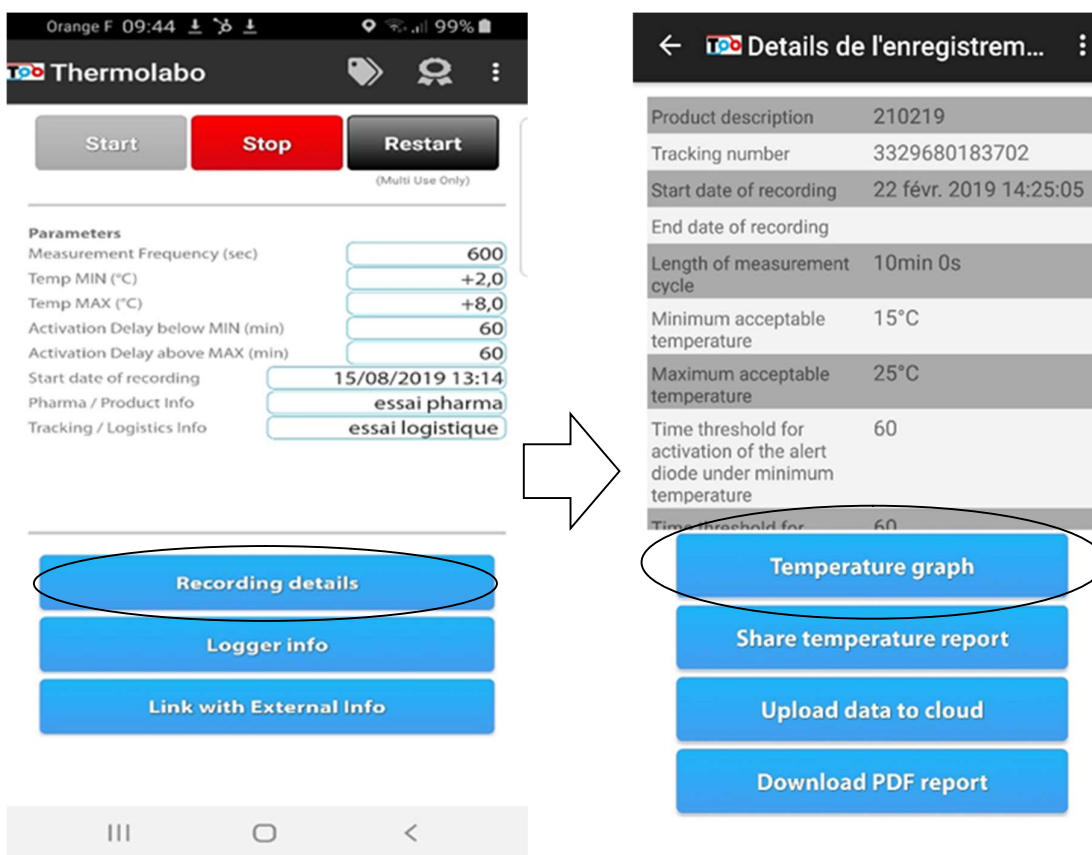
Orange F 09:44 99%

TOO Thermolabo

Start
Stop
Restart
(Multi Use Only)

Parameters
Measurement Frequency (sec) 600
Temp MIN (°C) +2,0
Temp MAX (°C) +8,0
Activation Delay below MIN (min) 60
Activation Delay above MAX (min) 60
Start date of recording 15/08/2019 13:14
Pharma / Product Info essai pharma
Tracking / Logistics Info essai logistique

Recording details
Logger info
Link with External Info

TOO Details de l'enregistrem...

| | |
|---|---|
| Product description | 210219 |
| Tracking number | 3329680183702 |
| Start date of recording | 22 févr. 2019 14:25:05 |
| End date of recording | |
| Length of measurement cycle | 10min 0s |
| Minimum acceptable temperature | 15°C |
| Maximum acceptable temperature | 25°C |
| Time threshold for activation of the alert diode under minimum temperature | 60 |
| Time threshold for | 60 |

Temperature graph
Share temperature report
Upload data to cloud
Download PDF report